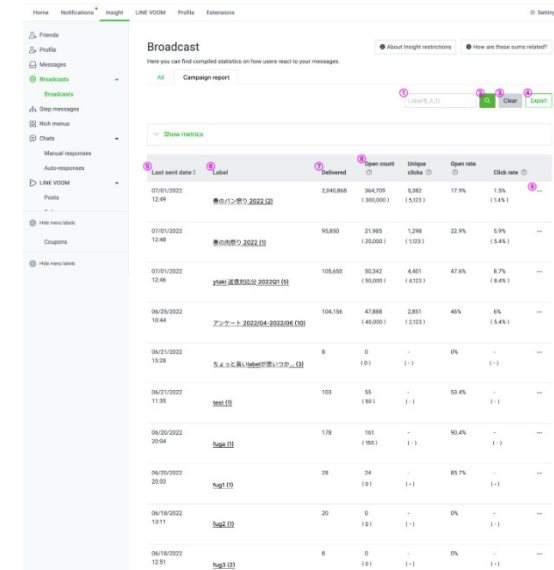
Home Notifications Insight LINE VOOM Profile Extensions

Settings

Friends
Profile
Messages
Broadcasts
Broadcasts
Step messages
Rich menus
Chats
Manual responses
Auto-responses
LINE VOOM
Posts
Hide menu labels
Coupons
Hide menu labels

Broadcast

About insight restrictions

How are these sums related?

Here you can find compiled statistics on how users react to your messages.

All Campaign report

① Labelを入力 ② ③ Clear ④ Export

Show metrics

| ⑤ Last sent date | ⑥ Label | ⑦ Delivered | ⑧ Open count | Unique clicks | Open rate | Click rate | ⑨ |
|---|---|---|---|---|---|---|---|
| 07/01/2022 12:49 | 春のパン祭り 2022 (2) | 2,040,868 | 364,709 (300,000) | 5,382 (5,123) | 17.9% | 1.5% (1.4%) | ... |
| 07/01/2022 12:48 | 春の肉祭り 2022 (1) | 95,850 | 21,965 (20,000) | 1,298 (1,123) | 22.9% | 5.9% (5.4%) | ... |
| 07/01/2022 12:46 | ytaki 運費対応分 2022Q1 (5) | 105,650 | 50,342 (50,000) | 4,401 (4,123) | 47.6% | 8.7% (8.4%) | ... |
| 06/29/2022 10:44 | アンケート 2022/04-2022/06 (10) | 104,156 | 47,888 (40,000) | 2,851 (2,123) | 46% | 6% (5.4%) | ... |
| 06/21/2022 15:28 | ちょっと長いlabelが言いつか... (3) | 8 | 0 (0) | - (-) | 0% | - (-) | ... |
| 06/21/2022 11:35 | test (1) | 103 | 55 (50) | - (-) | 53.4% | - (-) | ... |
| 06/20/2022 20:04 | fuga (1) | 178 | 161 (150) | - (-) | 90.4% | - (-) | ... |
| 06/20/2022 20:03 | fug1 (1) | 28 | 24 (0) | - (-) | 85.7% | - (-) | ... |
| 06/18/2022 13:11 | fug2 (1) | 20 | 0 (0) | - (-) | 0% | - (-) | ... |
| 06/18/2022 12:51 | fug3 (2) | 8 | 0 (0) | - (-) | 0% | - (-) | ... |